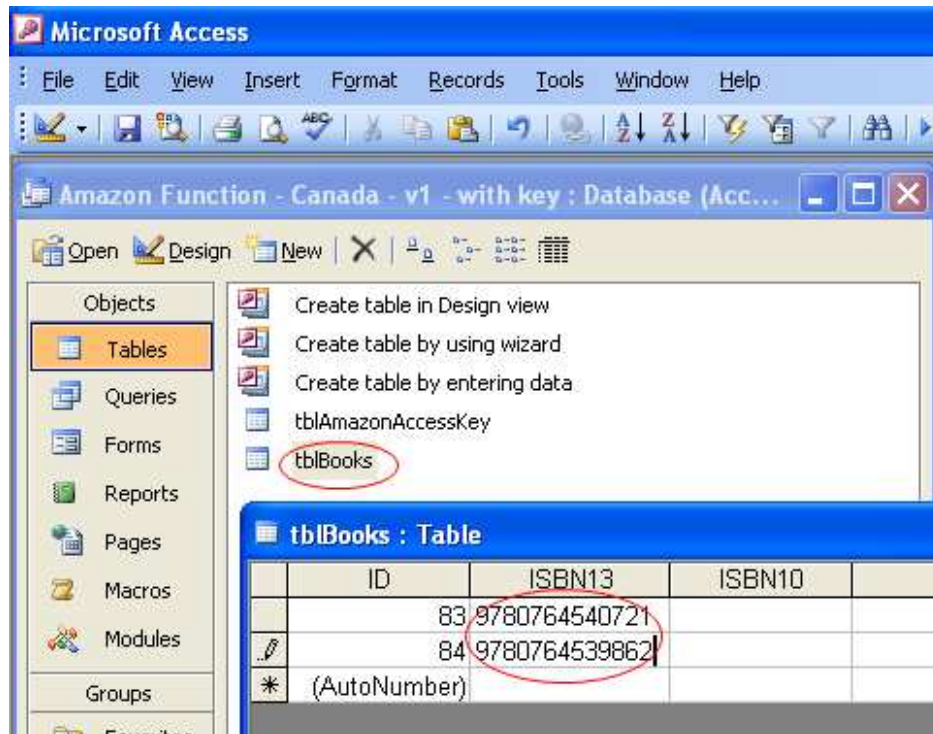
Microsoft Access

File Edit View Insert Format Records Tools Window Help

Amazon Function - Canada - v1 - with key : Database (Acc...

Open Design New

Objects
Tables
Queries
Forms
Reports
Pages
Macros
Modules
Groups

Create table in Design view
Create table by using wizard
Create table by entering data
tblAmazonAccessKey
tblBooks

tblBooks : Table

| | ID | ISBN13 | ISBN10 |
|---|---|---|---|
| | 83 | 9780764540721 | |
| | 84 | 9780764539862 | |
| * | (AutoNumber) | | |